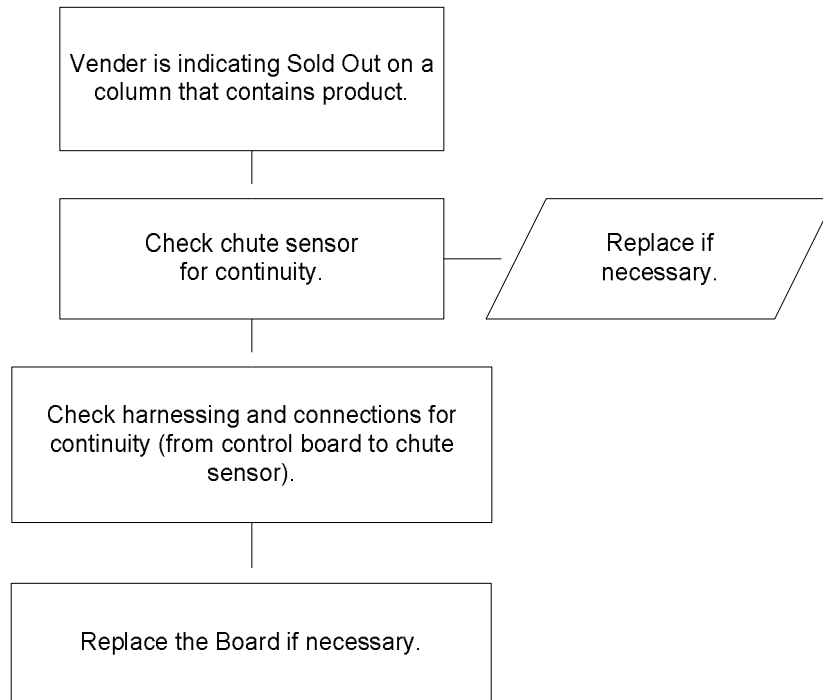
Vender is indicating Sold Out on a column that contains product.

Check chute sensor for continuity.

Replace if necessary.

Check harnessing and connections for continuity (from control board to chute sensor).

Replace the Board if necessary.